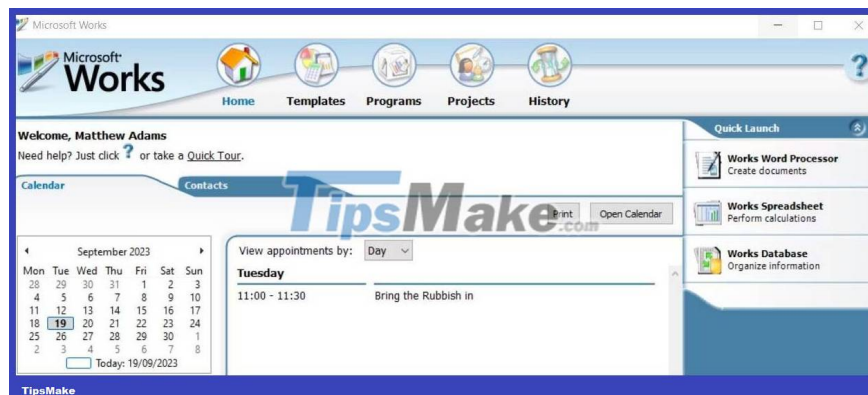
Microsoft Works

Microsoft Works

Home Templates Programs Projects History

?

Welcome, Matthew Adams

Need help? Just click ? or take a Quick Tour.

Calendar Contacts

TipsMake.com

Print Open Calendar

| ◂ | | | September 2023 | | | ▸ |
|---|---|---|---|---|---|---|
| Mon | Tue | Wed | Thu | Fri | Sat | Sun |
| 28 | 29 | 30 | 31 | 1 | 2 | 3 |
| 4 | 5 | 6 | 7 | 8 | 9 | 10 |
| 11 | 12 | 13 | 14 | 15 | 16 | 17 |
| 18 | 19 | 20 | 21 | 22 | 23 | 24 |
| 25 | 26 | 27 | 28 | 29 | 30 | 1 |
| 2 | 3 | 4 | 5 | 6 | 7 | 8 |

Today: 19/09/2023

View appointments by: Day

Tuesday

11:00 - 11:30 Bring the Rubbish in

Quick Launch

Works Word Processor
Create documents

Works Spreadsheet
Perform calculations

Works Database
Organize information

TipsMake